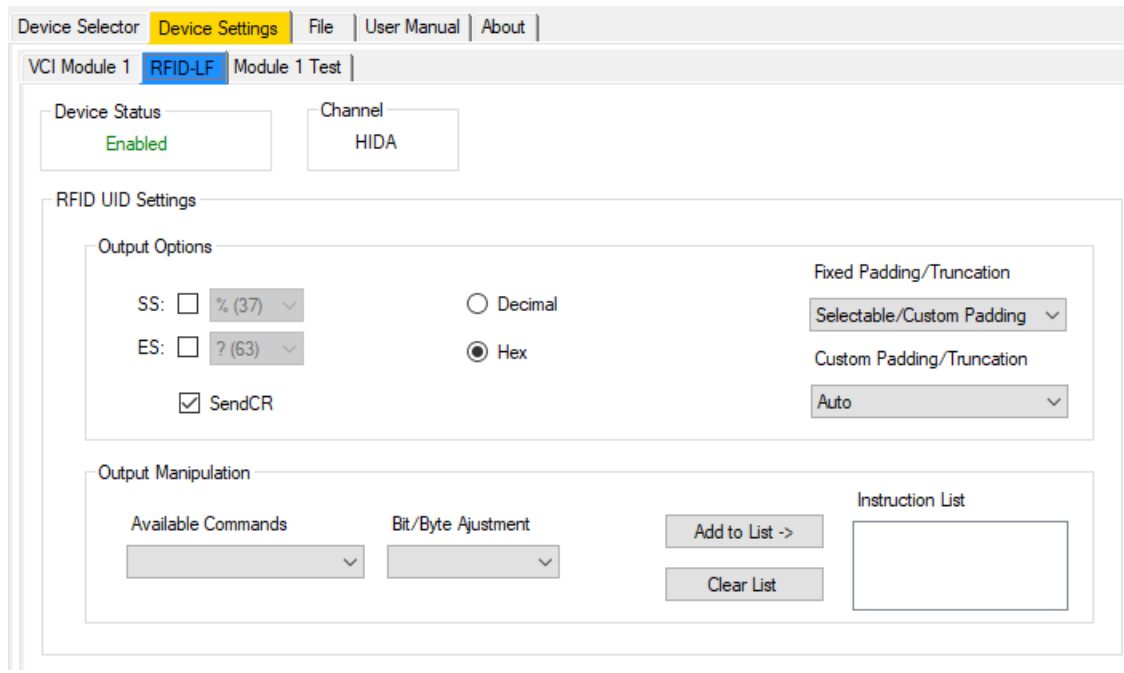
Device Selector | Device Settings | File | User Manual | About

VCI Module 1 | RFID-LF | Module 1 Test

Device Status
Enabled

Channel
HIDA

RFID UID Settings

Output Options

SS: % (37)

ES: ? (63)

SendCR

Decimal

Hex

Fixed Padding/Truncation
Selectable/Custom Padding

Custom Padding/Truncation
Auto

Output Manipulation

Available Commands

Bit/Byte Ajustment

Add to List ->

Clear List

Instruction List